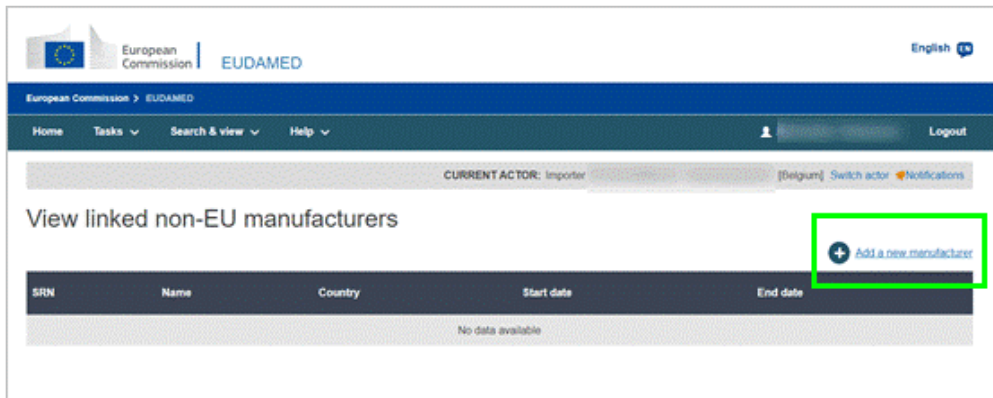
European Commission EUDAMED

English EN

European Commission > EUDAMED

Home Tasks Search & view Help Logout

CURRENT ACTOR: Importer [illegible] [Belgium] Switch actor Notifications

View linked non-EU manufacturers

Add a new manufacturer

| SRN | Name | Country | Start date | End date |
|---|---|---|---|---|
| No data available | | | | |